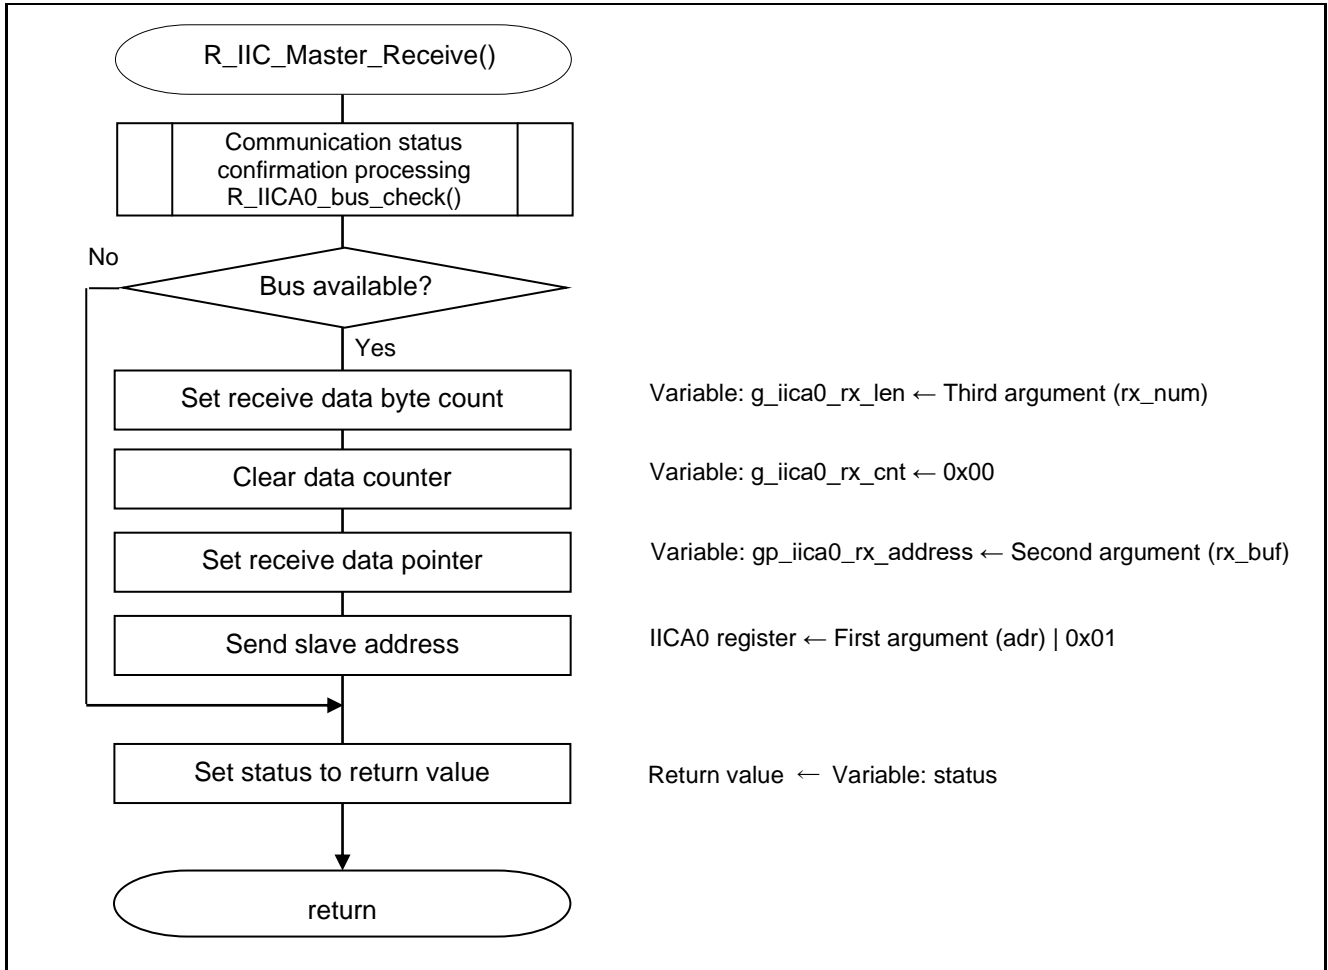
R_IIC_Master_Receive()

Communication status confirmation processing R_IICA0_bus_check()

No

Bus available?

Yes

Set receive data byte count

Variable: g_iica0_rx_len ← Third argument (rx_num)

Clear data counter

Variable: g_iica0_rx_cnt ← 0x00

Set receive data pointer

Variable: gp_iica0_rx_address ← Second argument (rx_buf)

Send slave address

IICA0 register ← First argument (adr) | 0x01

Set status to return value

Return value ← Variable: status

return